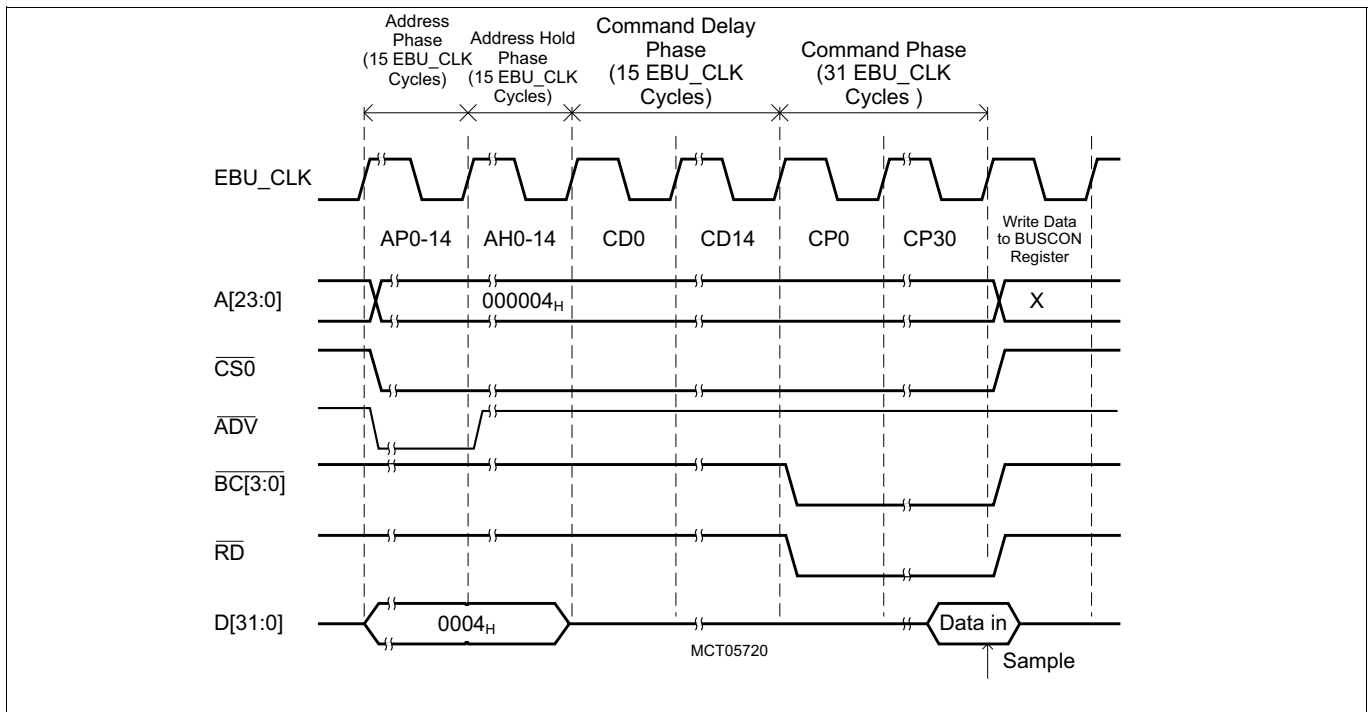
Address Phase (15 EBU_CLK Cycles)

Address Hold Phase (15 EBU_CLK Cycles)

Command Delay Phase (15 EBU_CLK Cycles)

Command Phase (31 EBU_CLK Cycles )

EBU_CLK

AP0-14 AH0-14 CD0 CD14 CP0 CP30

Write Data to BUSCON Register

A[23:0]

$000004_H$

X

$\overline{CS0}$

$\overline{ADV}$

$\overline{BC[3:0]}$

$\overline{RD}$

D[31:0]

$0004_H$

Data in

MCT05720

Sample